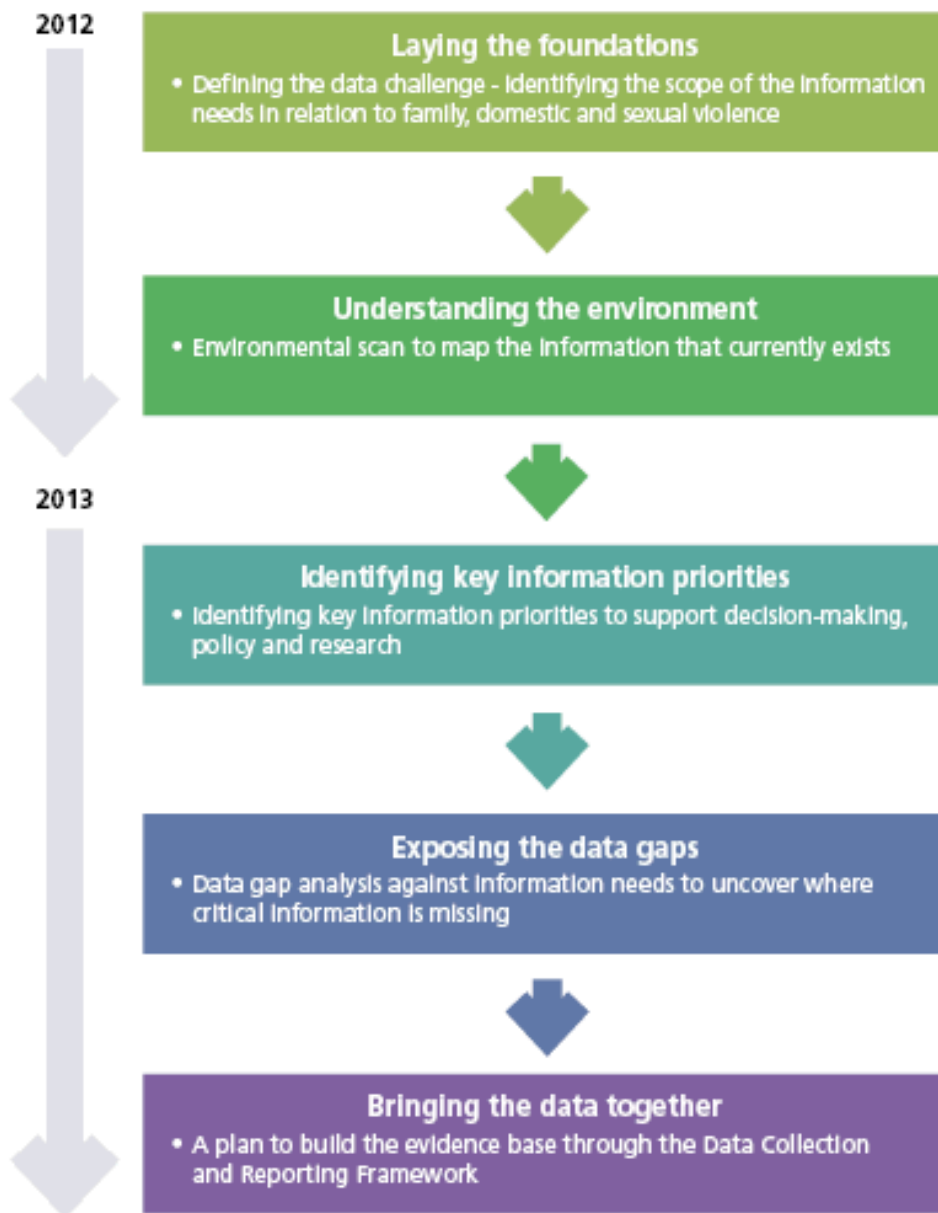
2012

Laying the foundations

• Defining the data challenge - identifying the scope of the information needs in relation to family, domestic and sexual violence

Understanding the environment

• Environmental scan to map the information that currently exists

2013

Identifying key information priorities

• Identifying key information priorities to support decision-making, policy and research

Exposing the data gaps

• Data gap analysis against information needs to uncover where critical information is missing

Bringing the data together

• A plan to build the evidence base through the Data Collection and Reporting Framework